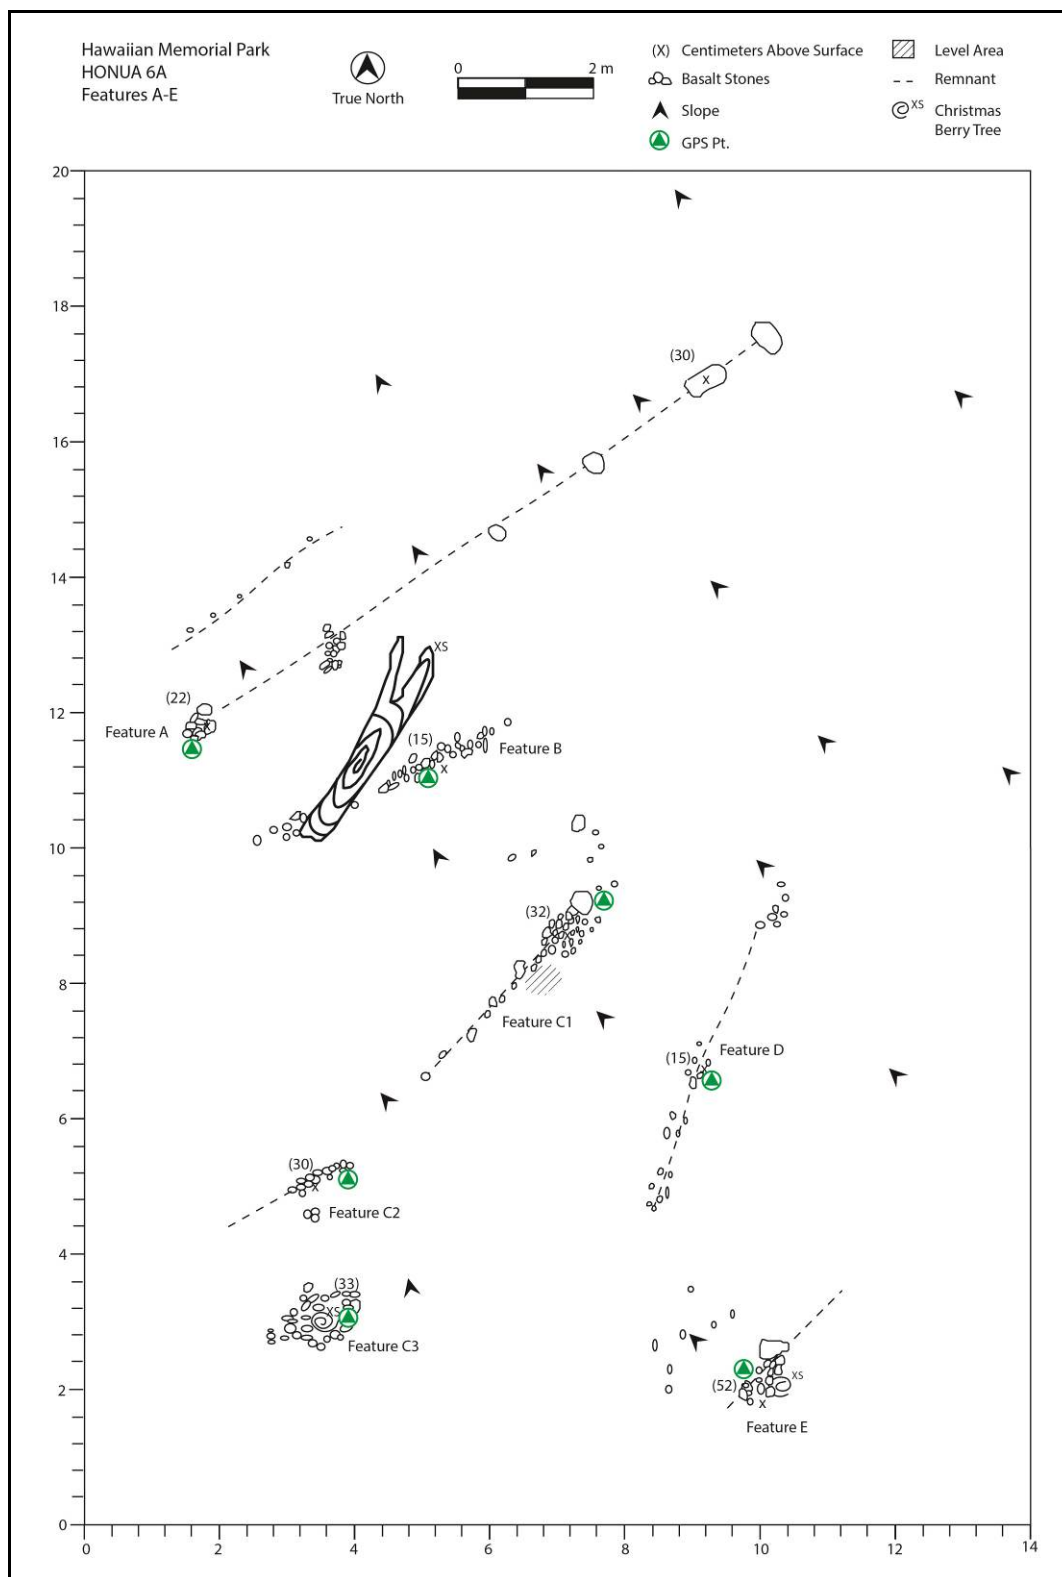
Hawaiian Memorial Park
HONUA 6A
Features A-E

True North

0 2 m

(X) Centimeters Above Surface
Basalt Stones
Slope
GPS Pt.

Level Area
Remnant
XS Christmas Berry Tree

20
18
16
14
12
10
8
6
4
2
0

(30)
x
XS
(22)
Feature A
(15)
x
Feature B
(32)
Feature C1
(15)
Feature D
(30)
x
Feature C2
(33)
XS
Feature C3
(52)
x
XS
Feature E

0 2 4 6 8 10 12 14